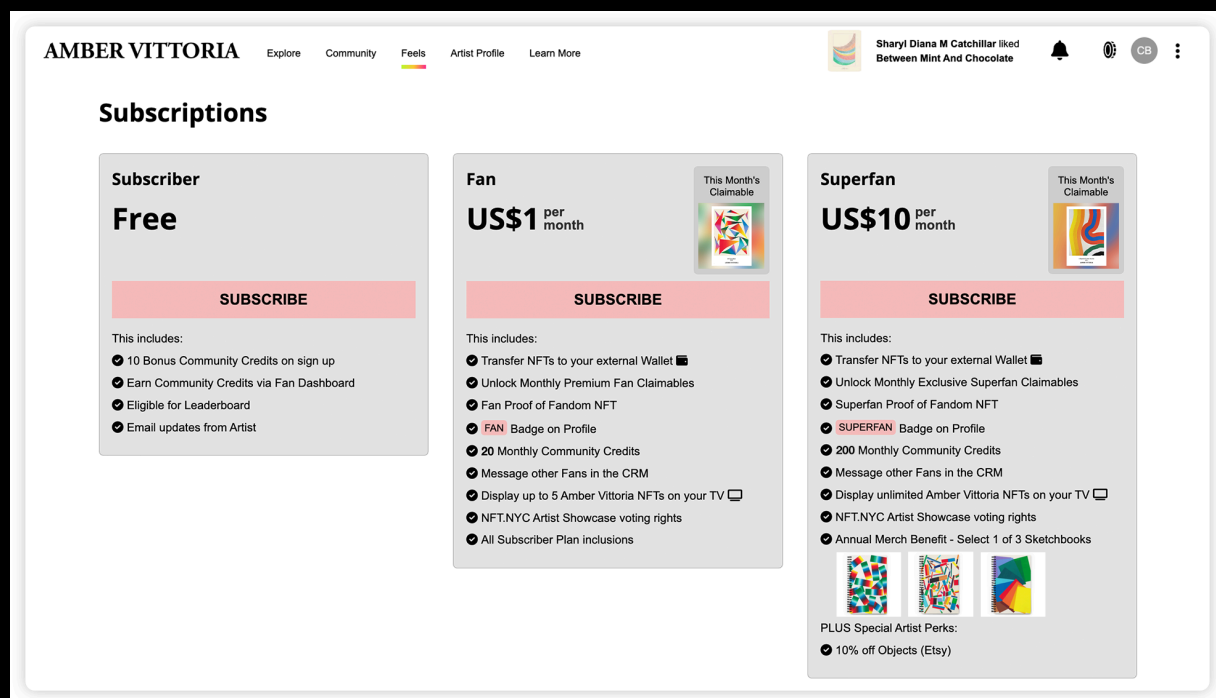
AMBER VITTORIA Explore Community Feels Artist Profile Learn More

Sharyl Diana M Catchillar liked Between Mint And Chocolate

CB

Subscriptions

Subscriber

Free

SUBSCRIBE

This includes:
10 Bonus Community Credits on sign up
Earn Community Credits via Fan Dashboard
Eligible for Leaderboard
Email updates from Artist

Fan

US$1 per month

This Month's Claimable

SUBSCRIBE

This includes:
Transfer NFTs to your external Wallet
Unlock Monthly Premium Fan Claimables
Fan Proof of Fandom NFT
FAN Badge on Profile
**20** Monthly Community Credits
Message other Fans in the CRM
Display up to 5 Amber Vittoria NFTs on your TV
NFT.NYC Artist Showcase voting rights
All Subscriber Plan inclusions

Superfan

US$10 per month

This Month's Claimable

SUBSCRIBE

This includes:
Transfer NFTs to your external Wallet
Unlock Monthly Exclusive Superfan Claimables
Superfan Proof of Fandom NFT
SUPERFAN Badge on Profile
**200** Monthly Community Credits
Message other Fans in the CRM
Display unlimited Amber Vittoria NFTs on your TV
NFT.NYC Artist Showcase voting rights
Annual Merch Benefit - Select 1 of 3 Sketchbooks
PLUS Special Artist Perks:
10% off Objects (Etsy)